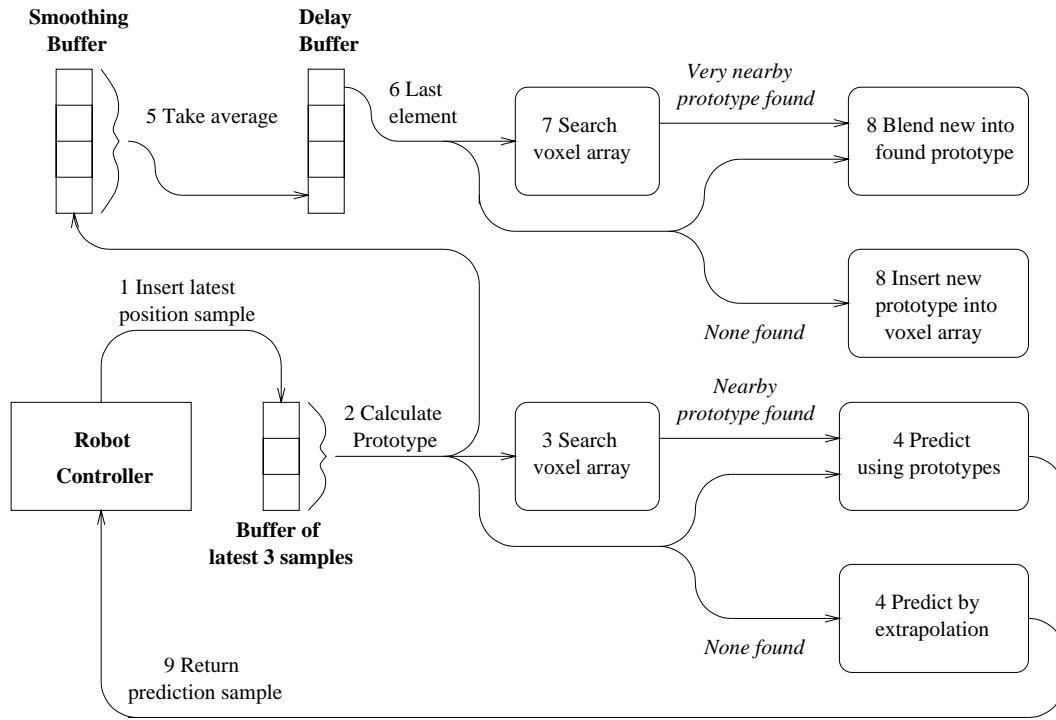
Smoothing Buffer

Delay Buffer

5 Take average

6 Last element

7 Search voxel array

Very nearby prototype found

8 Blend new into found prototype

8 Insert new prototype into voxel array

None found

1 Insert latest position sample

Robot Controller

2 Calculate Prototype

Buffer of latest 3 samples

3 Search voxel array

Nearby prototype found

4 Predict using prototypes

4 Predict by extrapolation

None found

9 Return prediction sample